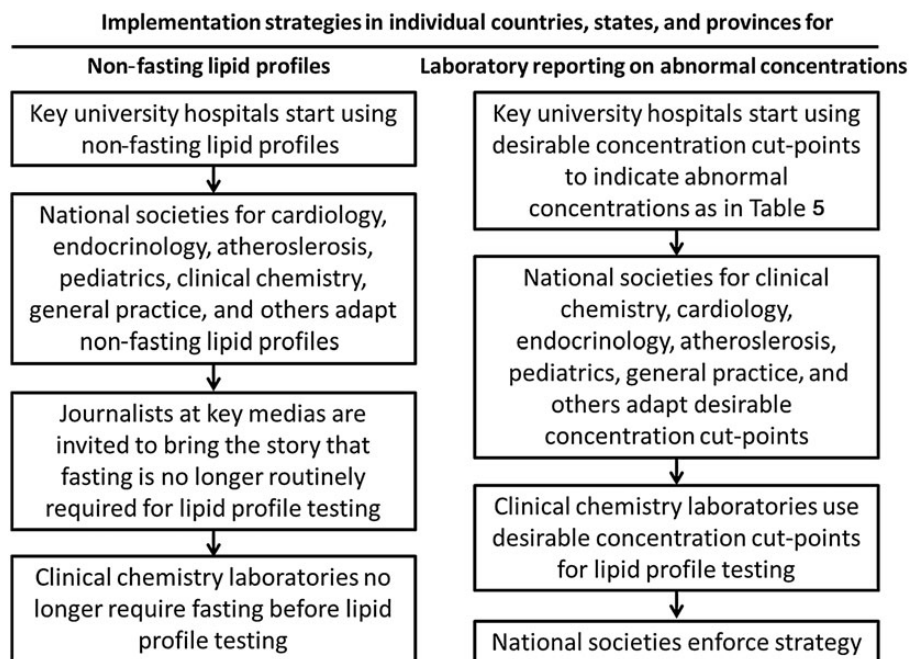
Implementation strategies in individual countries, states, and provinces for

Non-fasting lipid profiles

Key university hospitals start using non-fasting lipid profiles

National societies for cardiology, endocrinology, atheroslerosis, pediatrics, clinical chemistry, general practice, and others adapt non-fasting lipid profiles

Journalists at key medias are invited to bring the story that fasting is no longer routinely required for lipid profile testing

Clinical chemistry laboratories no longer require fasting before lipid profile testing

Laboratory reporting on abnormal concentrations

Key university hospitals start using desirable concentration cut-points to indicate abnormal concentrations as in Table 5

National societies for clinical chemistry, cardiology, endocrinology, atheroslerosis, pediatrics, general practice, and others adapt desirable concentration cut-points

Clinical chemistry laboratories use desirable concentration cut-points for lipid profile testing

National societies enforce strategy